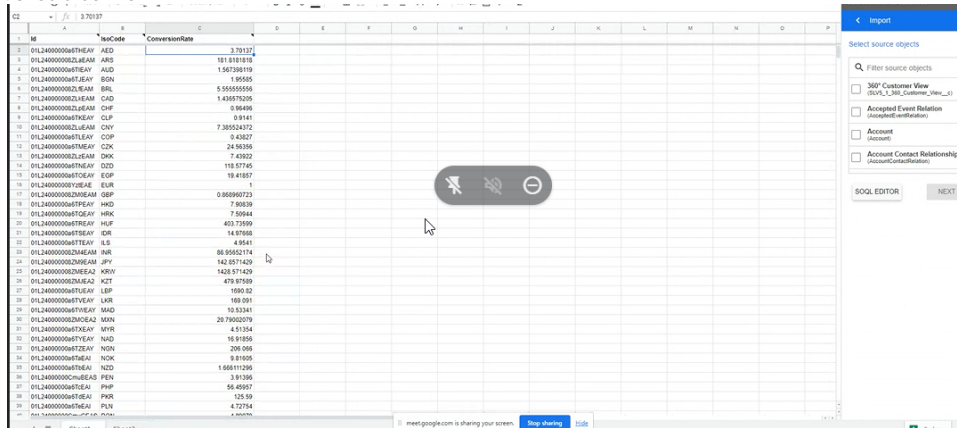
C2 | fx | 3.70137

| | A | B | C | D | E | F | G | H | I | J | K | L | M | N | O | P |
|---|---|---|---|---|---|---|---|---|---|---|---|---|---|---|---|---|
| 1 | Id | IsoCode | ConversionRate | | | | | | | | | | | | | |
| 2 | 01L24000000a6THEAY | AED | 3.70137 | | | | | | | | | | | | | |
| 3 | 01L240000008ZLaEAM | ARS | 181.8181818 | | | | | | | | | | | | | |
| 4 | 01L24000000a6TIEAY | AUD | 1.567398119 | | | | | | | | | | | | | |
| 5 | 01L24000000a6TJEAY | BGN | 1.95585 | | | | | | | | | | | | | |
| 6 | 01L240000008ZLfEAM | BRL | 5.555555556 | | | | | | | | | | | | | |
| 7 | 01L240000008ZLkEAM | CAD | 1.436575205 | | | | | | | | | | | | | |
| 8 | 01L240000008ZLpEAM | CHF | 0.98496 | | | | | | | | | | | | | |
| 9 | 01L24000000a6TKEAY | CLP | 0.9141 | | | | | | | | | | | | | |
| 10 | 01L240000008ZLuEAM | CNY | 7.385524372 | | | | | | | | | | | | | |
| 11 | 01L24000000a6TLEAY | COP | 0.43827 | | | | | | | | | | | | | |
| 12 | 01L24000000a6TMEAY | CZK | 24.56356 | | | | | | | | | | | | | |
| 13 | 01L240000008ZLzEAM | DKK | 7.43922 | | | | | | | | | | | | | |
| 14 | 01L24000000a6TNEAY | DZD | 110.57745 | | | | | | | | | | | | | |
| 15 | 01L24000000a6TOEAY | EGP | 19.41857 | | | | | | | | | | | | | |
| 16 | 01L24000000Yz8EAE | EUR | 1 | | | | | | | | | | | | | |
| 17 | 01L240000008ZM0EAM | GBP | 0.866990723 | | | | | | | | | | | | | |
| 18 | 01L24000000a6TPEAY | HKD | 7.90839 | | | | | | | | | | | | | |
| 19 | 01L24000000a6TQEAY | HRK | 7.50944 | | | | | | | | | | | | | |
| 20 | 01L24000000a6TREAY | HUF | 403.73599 | | | | | | | | | | | | | |
| 21 | 01L24000000a6TSEAY | IDR | 14.97668 | | | | | | | | | | | | | |
| 22 | 01L24000000a6TTEAY | ILS | 4.9541 | | | | | | | | | | | | | |
| 23 | 01L240000008ZM4EAM | INR | 86.95652174 | | | | | | | | | | | | | |
| 24 | 01L240000008ZM9EAM | JPY | 142.8571429 | | | | | | | | | | | | | |
| 25 | 01L240000008ZMEEA2 | KRW | 1428.571429 | | | | | | | | | | | | | |
| 26 | 01L240000008ZMJEA2 | KZT | 479.97589 | | | | | | | | | | | | | |
| 27 | 01L24000000a6TUEAY | LBP | 1690.82 | | | | | | | | | | | | | |
| 28 | 01L24000000a6TVEAY | LKR | 169.091 | | | | | | | | | | | | | |
| 29 | 01L24000000a6TWEAY | MAD | 10.53341 | | | | | | | | | | | | | |
| 30 | 01L240000008ZMOEA2 | MXN | 20.79002079 | | | | | | | | | | | | | |
| 31 | 01L24000000a6TXEAY | MYR | 4.51354 | | | | | | | | | | | | | |
| 32 | 01L24000000a6TYEAY | NAD | 16.91856 | | | | | | | | | | | | | |
| 33 | 01L24000000a6TZEAY | NGN | 206.066 | | | | | | | | | | | | | |
| 34 | 01L24000000a6TaEAI | NOK | 9.81605 | | | | | | | | | | | | | |
| 35 | 01L24000000a6TbEAI | NZD | 1.686111296 | | | | | | | | | | | | | |
| 36 | 01L24000000CmuBEAS | PEN | 3.91396 | | | | | | | | | | | | | |
| 37 | 01L24000000a6TcEAI | PHP | 56.45957 | | | | | | | | | | | | | |
| 38 | 01L24000000a6TdEAI | PKR | 125.59 | | | | | | | | | | | | | |
| 39 | 01L24000000a6TeEAI | PLN | 4.72754 | | | | | | | | | | | | | |

meet.google.com is sharing your screen. Stop sharing Hide

Import
Select source objects
Filter source objects
360° Customer View
(SLVS_1_360_Customer_View__c)
Accepted Event Relation
(AcceptedEventRelation)
Account
(Account)
Account Contact Relationship
(AccountContactRelation)
SOQL EDITOR
NEXT